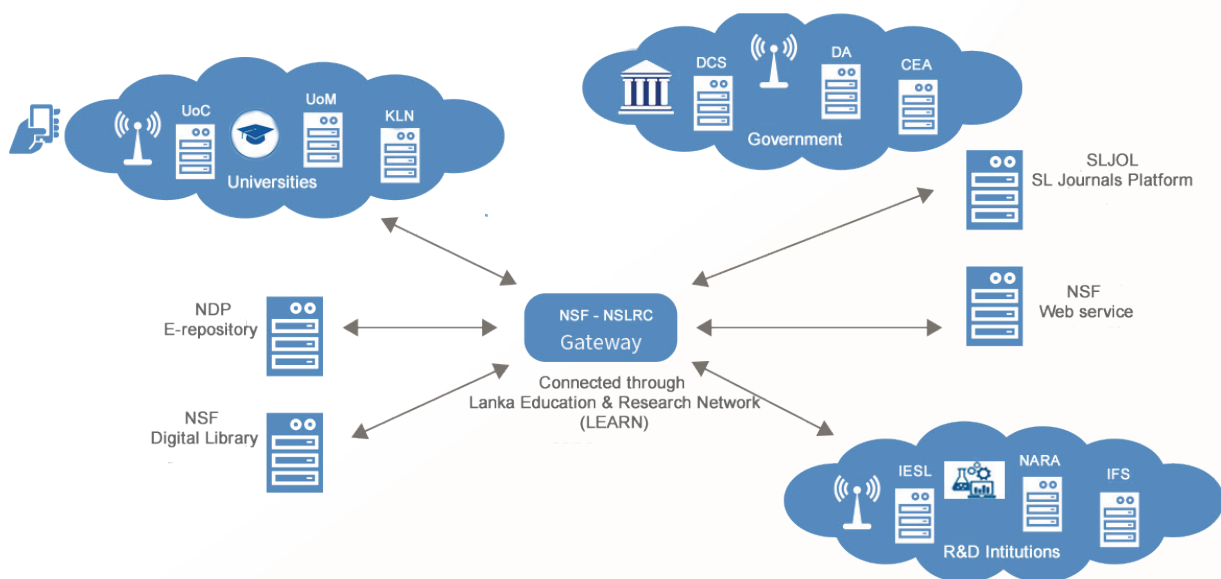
UoC
UoM
KLN
Universities

DCS
DA
CEA
Government

SLJOL
SL Journals Platform

NDP
E-repository

NSF - NSLRC
Gateway

Connected through
Lanka Education & Research Network
(LEARN)

NSF
Web service

NSF
Digital Library

IESL
NARA
IFS
R&D Intitutions